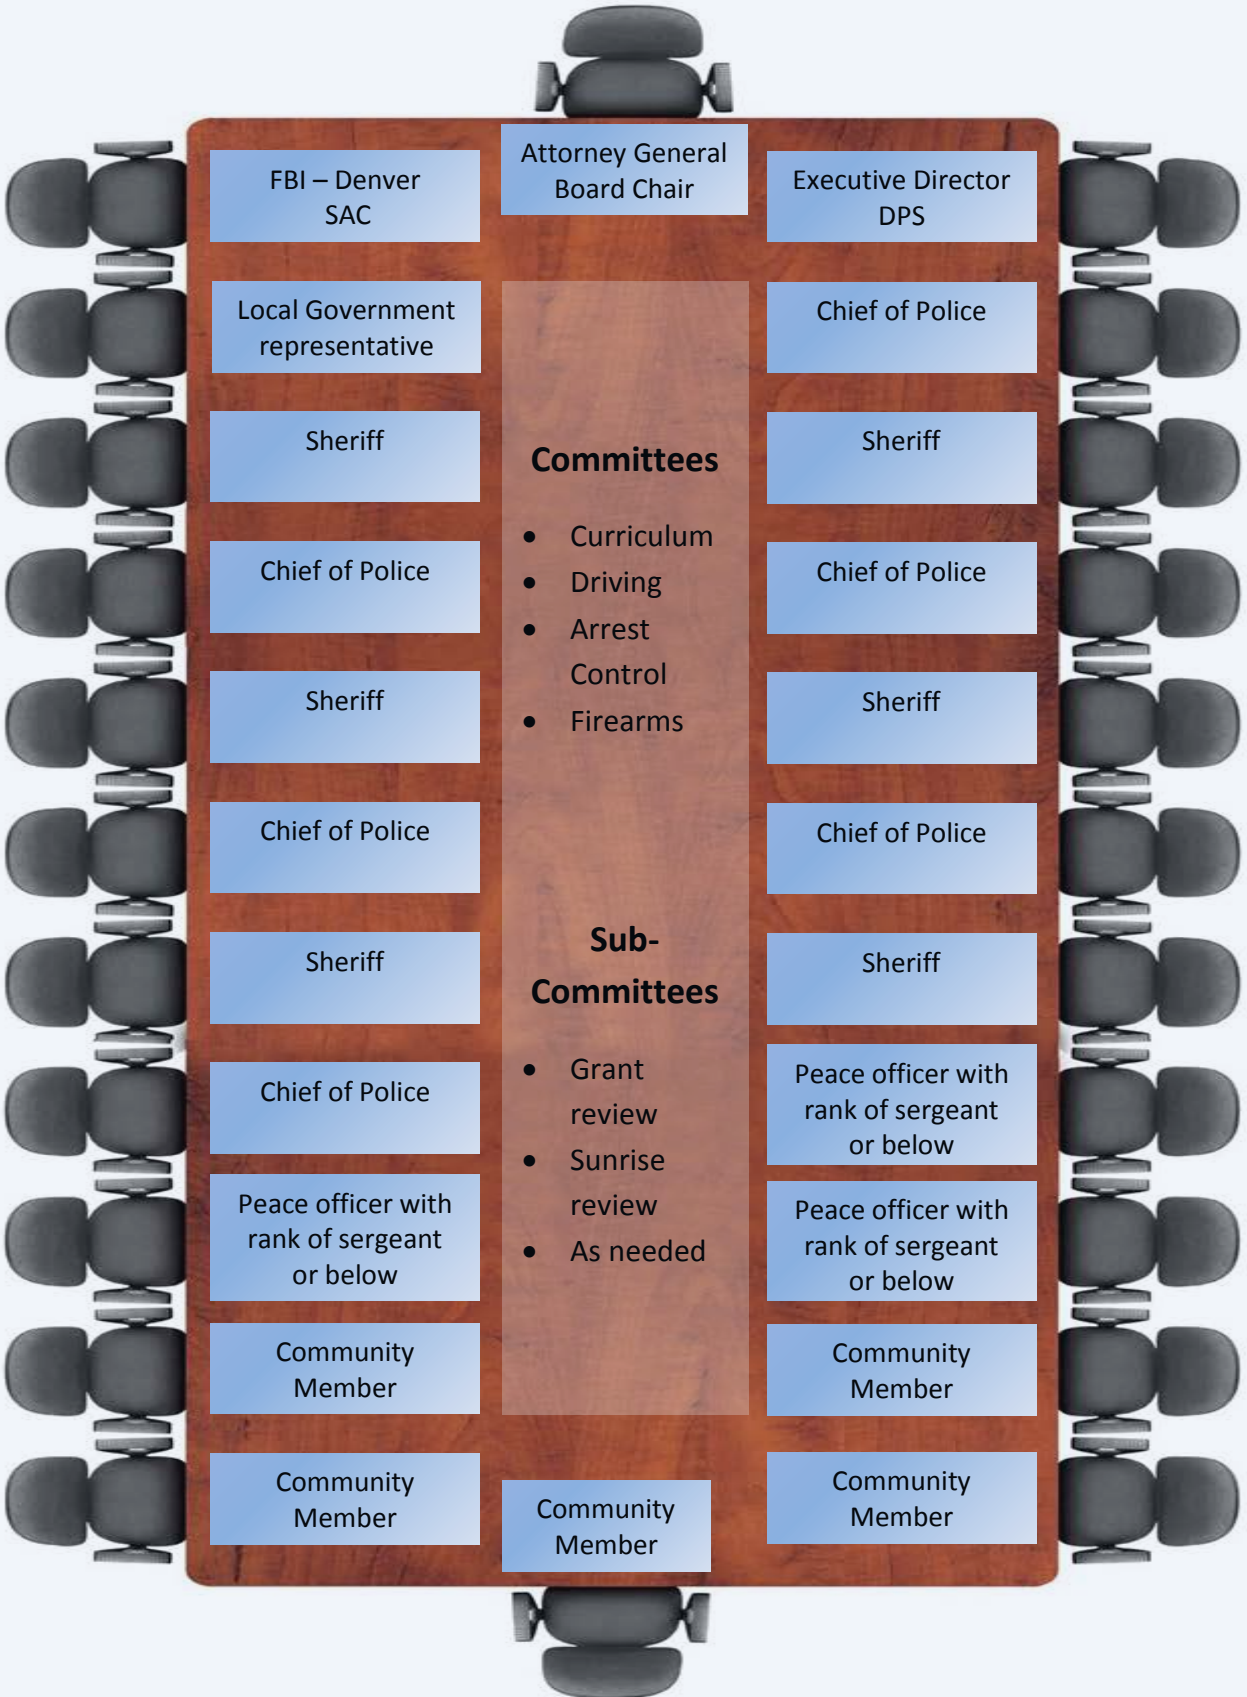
FBI – Denver SAC

Attorney General Board Chair

Executive Director DPS

Local Government representative

Chief of Police

Sheriff

Committees

- Curriculum
- Driving
- Arrest Control
- Firearms

Sheriff

Chief of Police

Chief of Police

Sheriff

Sheriff

Chief of Police

Chief of Police

Sheriff

Sub-Committees

- Grant review
- Sunrise review
- As needed

Sheriff

Chief of Police

Peace officer with rank of sergeant or below

Peace officer with rank of sergeant or below

Peace officer with rank of sergeant or below

Community Member

Community Member

Community Member

Community Member

Community Member